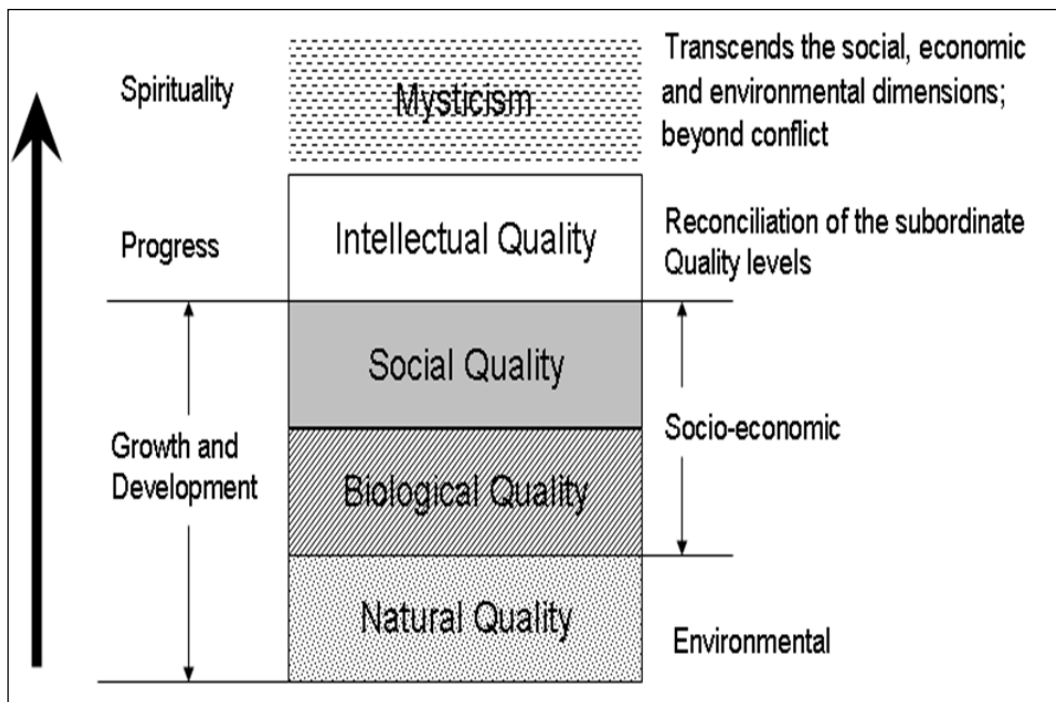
Spirituality

Mysticism

Transcends the social, economic and environmental dimensions; beyond conflict

Progress

Intellectual Quality

Reconciliation of the subordinate Quality levels

Social Quality

Growth and Development

Socio-economic

Biological Quality

Natural Quality

Environmental